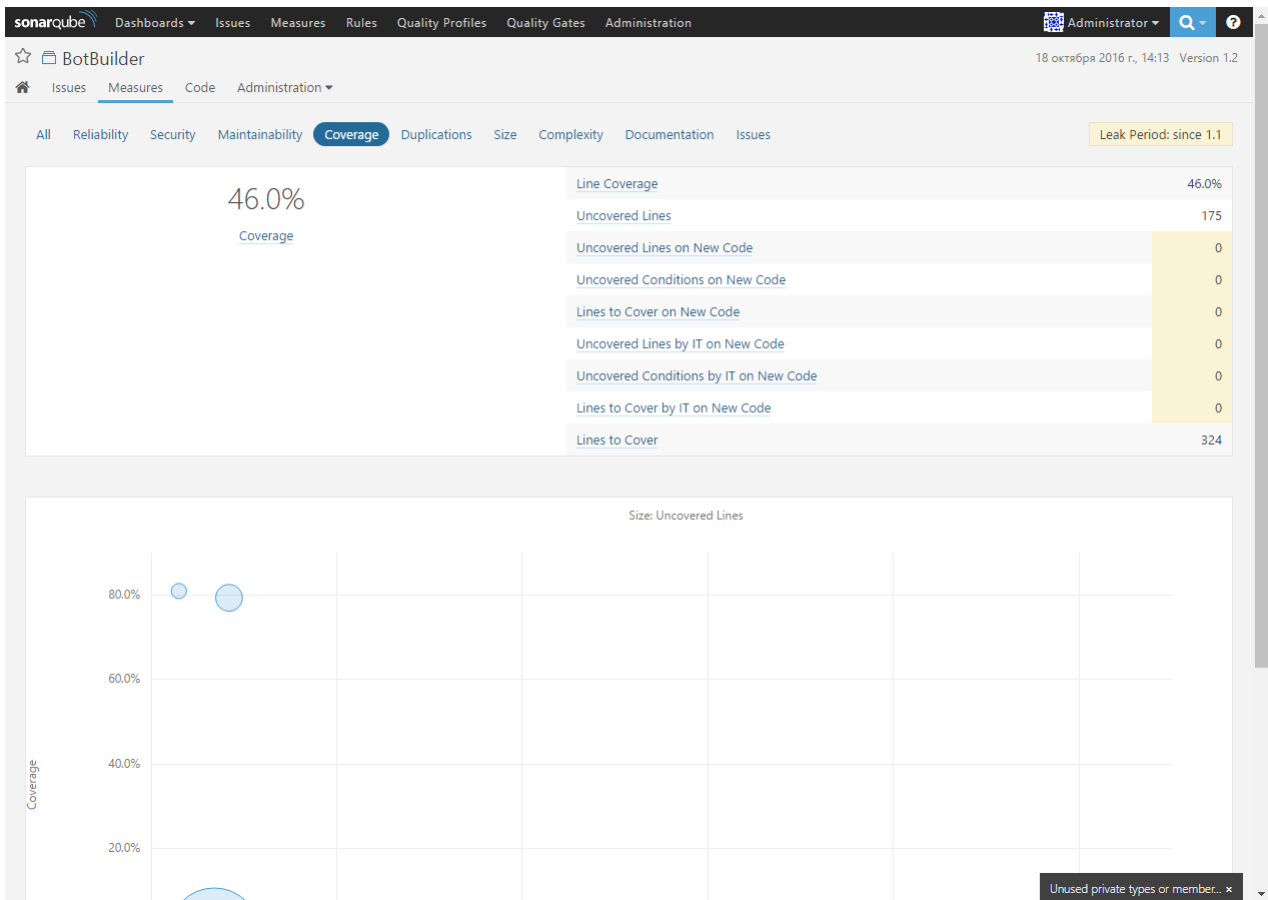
sonarqube Dashboards Issues Measures Rules Quality Profiles Quality Gates Administration

Administrator

BotBuilder

18 октября 2016 г., 14:13 Version 1.2

Issues Measures Code Administration

All Reliability Security Maintainability Coverage Duplications Size Complexity Documentation Issues

Leak Period: since 1.1

46.0%
Coverage

| Line Coverage | 46.0% |
|---|---|
| Uncovered Lines | 175 |
| Uncovered Lines on New Code | 0 |
| Uncovered Conditions on New Code | 0 |
| Lines to Cover on New Code | 0 |
| Uncovered Lines by IT on New Code | 0 |
| Uncovered Conditions by IT on New Code | 0 |
| Lines to Cover by IT on New Code | 0 |
| Lines to Cover | 324 |

Size: Uncovered Lines

80.0%
60.0%
40.0%
20.0%
Coverage

Unused private types or member... ×